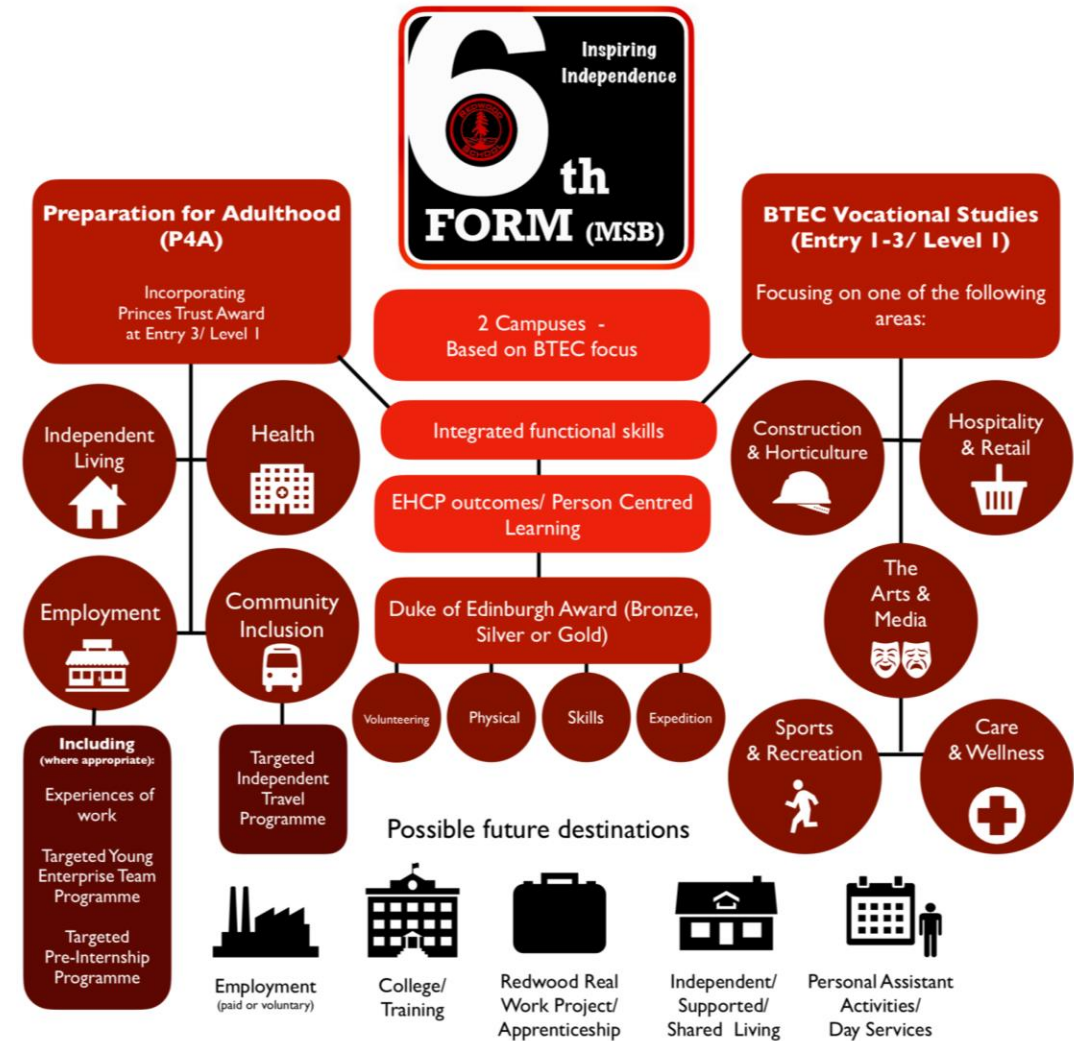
6th
Inspiring Independence
FORM (MSB)

Preparation for Adulthood (P4A)

Incorporating Princes Trust Award at Entry 3/ Level 1

Independent Living

Health

Employment

Community Inclusion

Including (where appropriate):

Experiences of work

Targeted Young Enterprise Team Programme

Targeted Pre-Internship Programme

Targeted Independent Travel Programme

2 Campuses - Based on BTEC focus

Integrated functional skills

EHCP outcomes/ Person Centred Learning

Duke of Edinburgh Award (Bronze, Silver or Gold)

Volunteering

Physical

Skills

Expedition

BTEC Vocational Studies (Entry 1-3/ Level 1)

Focusing on one of the following areas:

Construction & Horticulture

Hospitality & Retail

The Arts & Media

Sports & Recreation

Care & Wellness

Possible future destinations

Employment (paid or voluntary)

College/ Training

Redwood Real Work Project/ Apprenticeship

Independent/ Supported/ Shared Living

Personal Assistant Activities/ Day Services